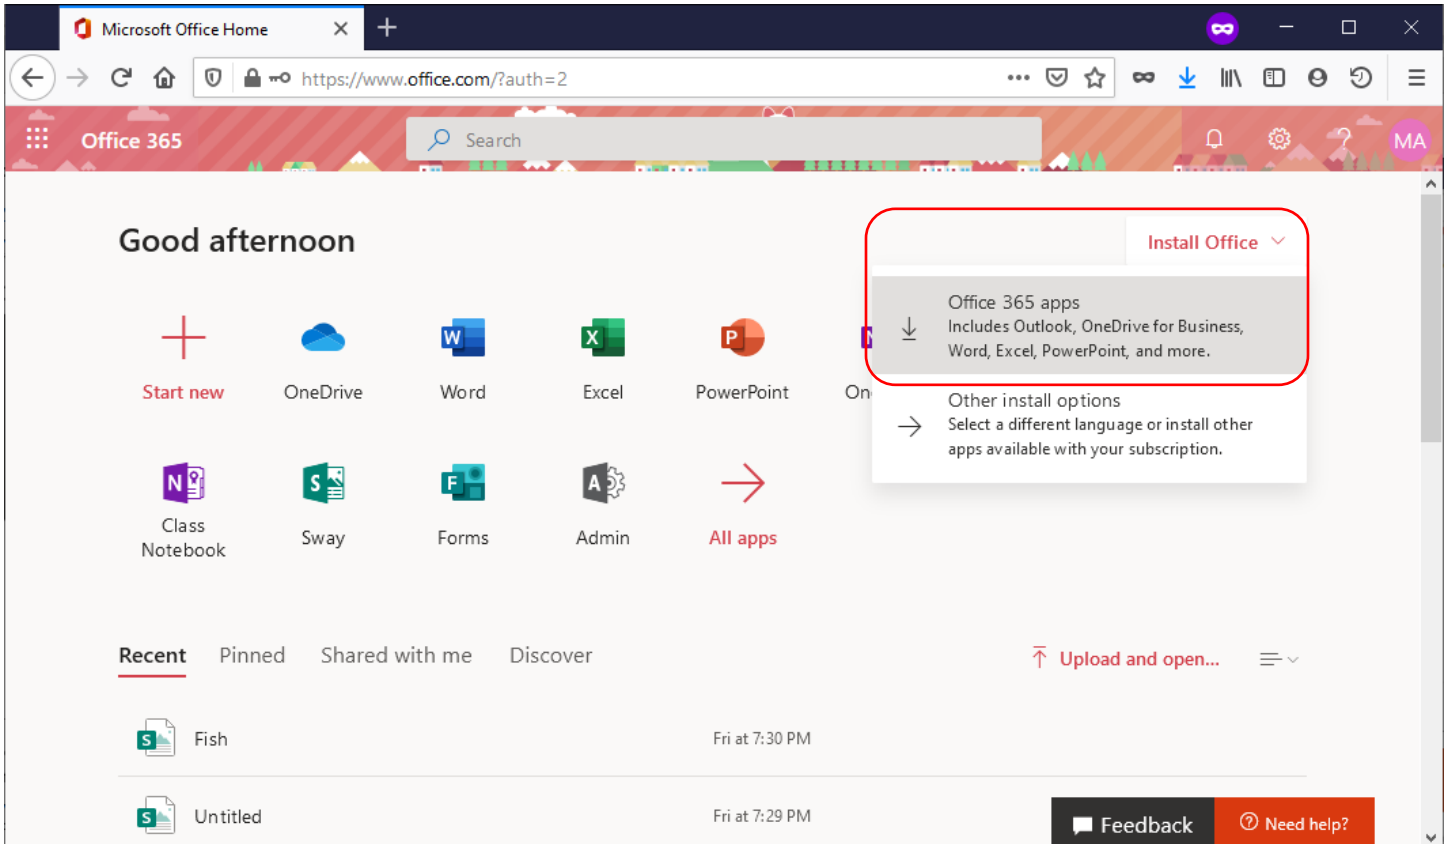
Microsoft Office Home

https://www.office.com/?auth=2

Office 365

Search

MA

Good afternoon

Install Office

Office 365 apps
Includes Outlook, OneDrive for Business, Word, Excel, PowerPoint, and more.

Other install options
Select a different language or install other apps available with your subscription.

Start new

OneDrive

Word

Excel

PowerPoint

On

Class Notebook

Sway

Forms

Admin

All apps

Recent

Pinned

Shared with me

Discover

Upload and open...

Fish

Fri at 7:30 PM

Untitled

Fri at 7:29 PM

Feedback

Need help?